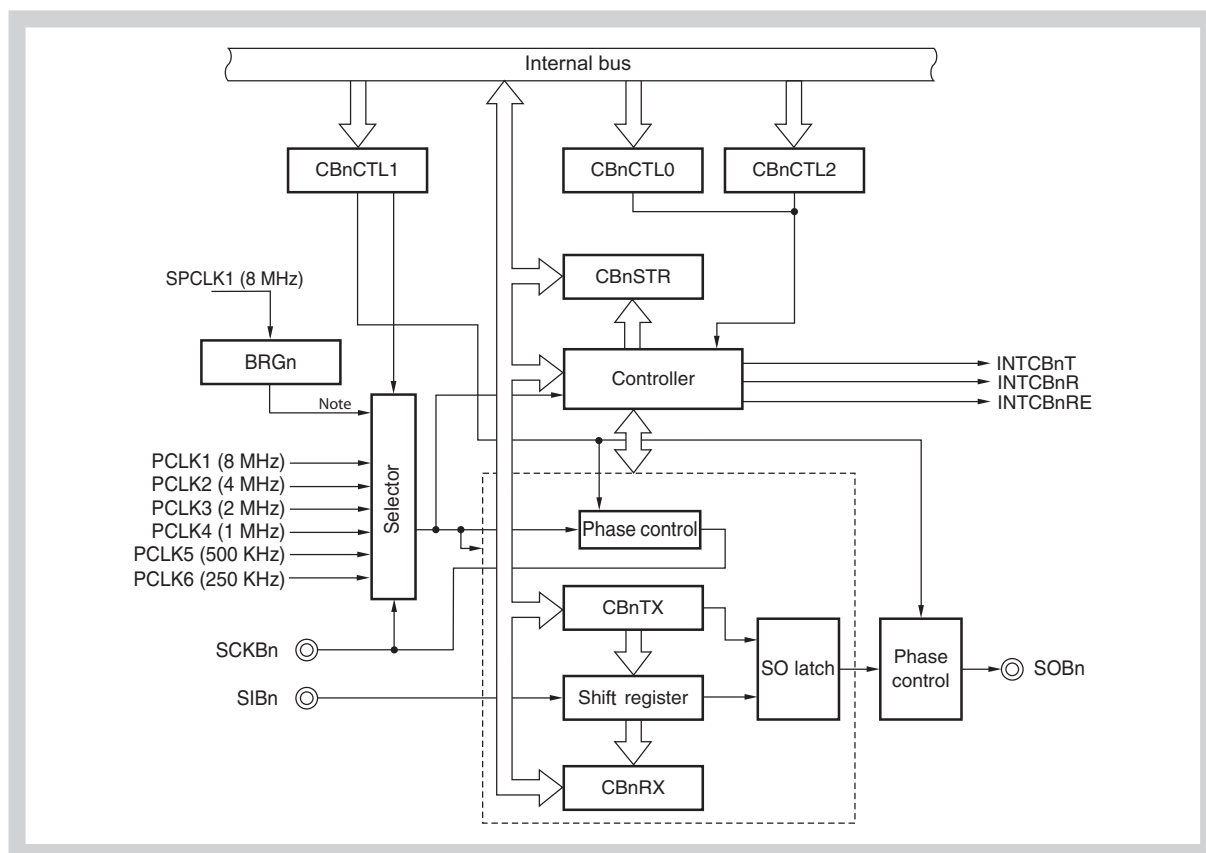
Internal bus

CBnCTL1

CBnCTL0

CBnCTL2

SPCLK1 (8 MHz)

CBnSTR

BRGn

Controller

INTCBnT
INTCBnR
INTCBnRE

Note

Selector

PCLK1 (8 MHz)
PCLK2 (4 MHz)
PCLK3 (2 MHz)
PCLK4 (1 MHz)
PCLK5 (500 KHz)
PCLK6 (250 KHz)

Phase control

CBnTX

SCKBn

SO latch

Phase control

SOBn

SIBn

Shift register

CBnRX